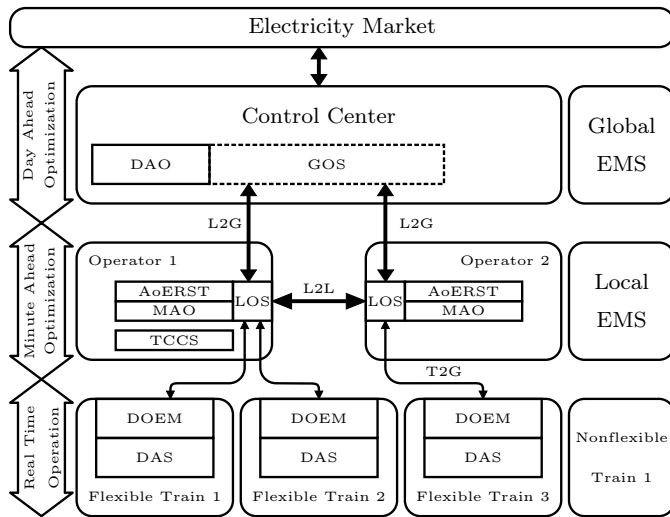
Electricity Market

Day Ahead Optimization

Control Center

DAO

GOS

Global EMS

L2G

L2G

Minute Ahead Optimization

Operator 1

AoERST

MAO

LOS

L2L

LOS

Operator 2

AoERST

MAO

TCCS

Local EMS

T2G

Real Time Operation

DOEM

DAS

Flexible Train 1

DOEM

DAS

Flexible Train 2

DOEM

DAS

Flexible Train 3

Nonflexible Train 1